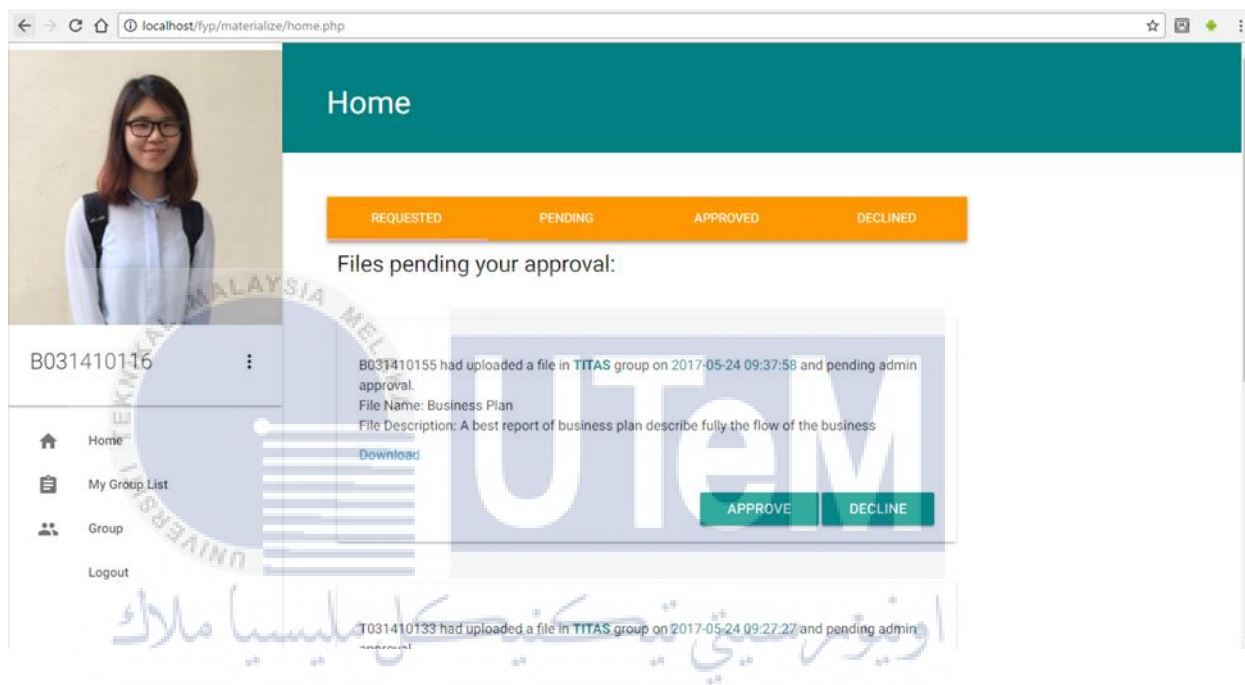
localhost/fyp/materialize/home.php

Home

REQUESTED PENDING APPROVED DECLINED

Files pending your approval:

B031410116

Home
My Group List
Group
Logout

B031410155 had uploaded a file in TITAS group on 2017-05-24 09:37:58 and pending admin approval.
File Name: Business Plan
File Description: A best report of business plan describe fully the flow of the business

Download

APPROVE DECLINE

T031410133 had uploaded a file in TITAS group on 2017-05-24 09:27:27 and pending admin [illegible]

MALAYSIA MELAKA
UTeM
اونيۏرسيتي تيكنيكل مليسيا ملاك